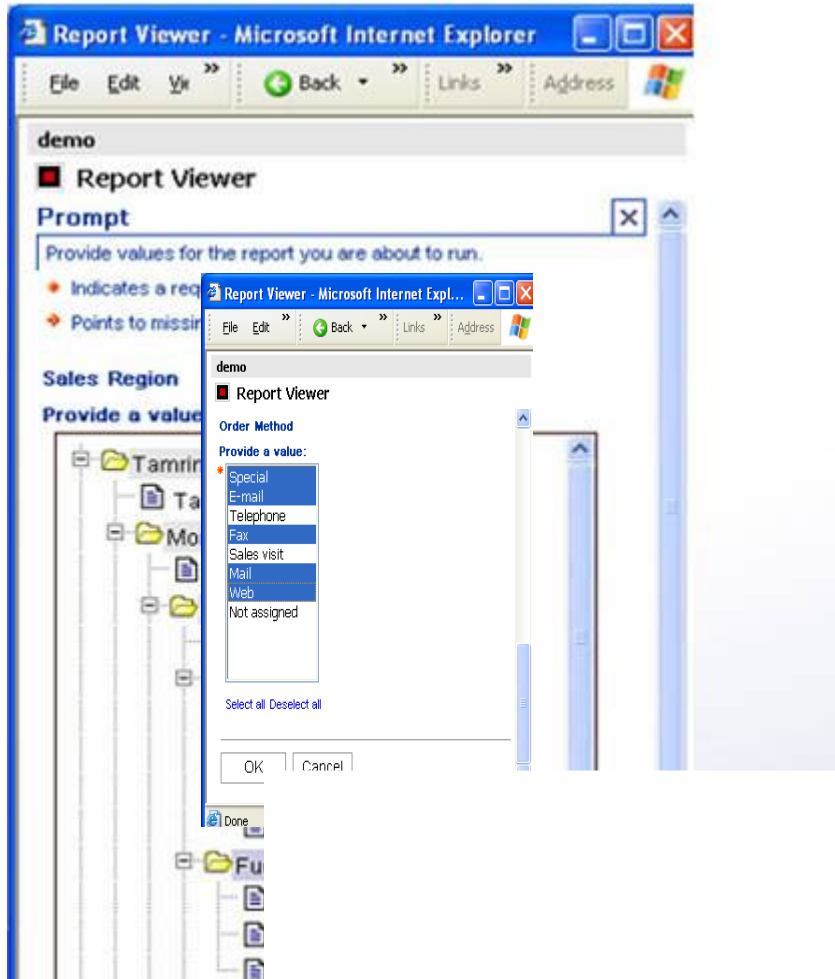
Report Viewer - Microsoft Internet Explorer

File Edit Vi » Back » Links » Address

demo

Report Viewer

Prompt

Provide values for the report you are about to run.

Indicates a req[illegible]

Points to missin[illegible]

Sales Region

Provide a value

Tamrin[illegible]

Ta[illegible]

Mo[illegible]

Fu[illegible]

Report Viewer - Microsoft Internet Expl...

File Edit » Back » Links » Address

demo

Report Viewer

Order Method

Provide a value:

*

Special
E-mail
Telephone
Fax
Sales visit
Mail
Web
Not assigned

Select all Deselect all

OK Cancel

Done